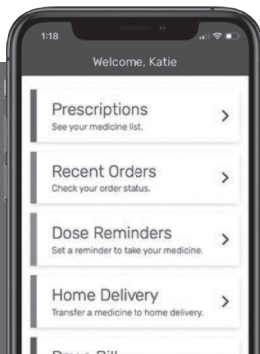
1:18

Welcome, Katie

Prescriptions
See your medicine list.
>

Recent Orders
Check your order status.
>

Dose Reminders
Set a reminder to take your medicine.
>

Home Delivery
Transfer a medicine to home delivery.
>

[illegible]